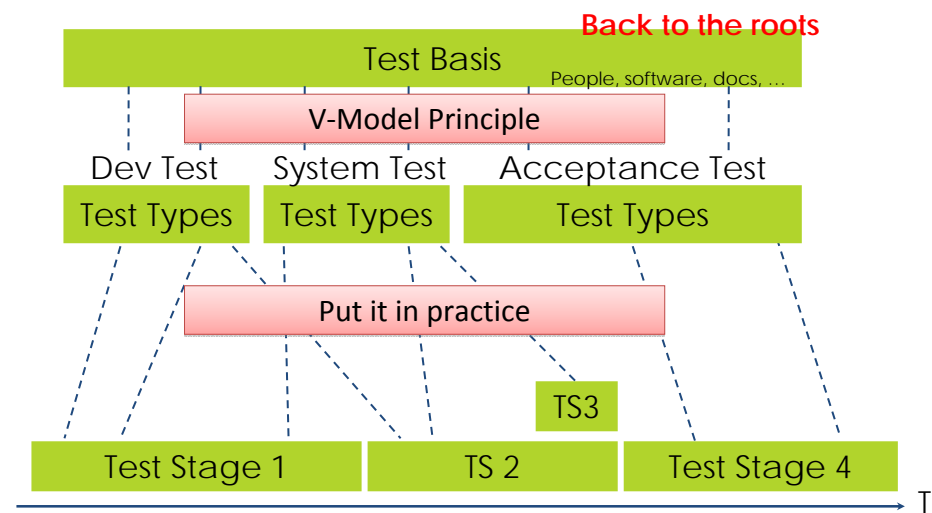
Back to the roots

Test Basis

People, software, docs, ...

V-Model Principle

Dev Test

System Test

Acceptance Test

Test Types

Test Types

Test Types

Put it in practice

TS3

Test Stage 1

TS 2

Test Stage 4

T